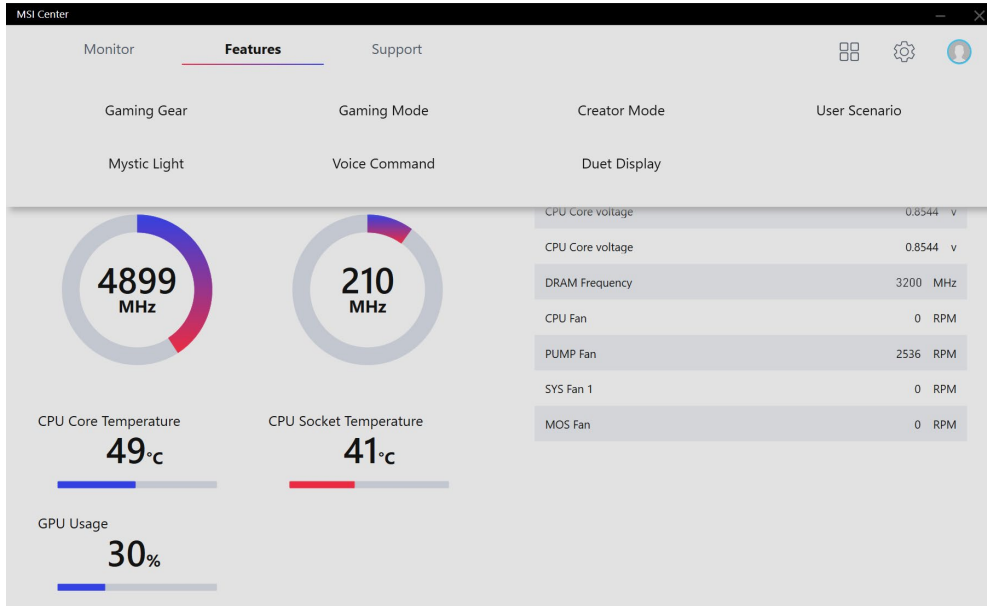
MSI Center

Monitor Features Support

Gaming Gear
Gaming Mode
Creator Mode
User Scenario
Mystic Light
Voice Command
Duet Display

4899 MHz

210 MHz

| | |
|---|---|
| CPU Core voltage | 0.8544 v |
| CPU Core voltage | 0.8544 v |
| DRAM Frequency | 3200 MHz |
| CPU Fan | 0 RPM |
| PUMP Fan | 2536 RPM |
| SYS Fan 1 | 0 RPM |
| MOS Fan | 0 RPM |

CPU Core Temperature
49°C

CPU Socket Temperature
41°C

GPU Usage
30%